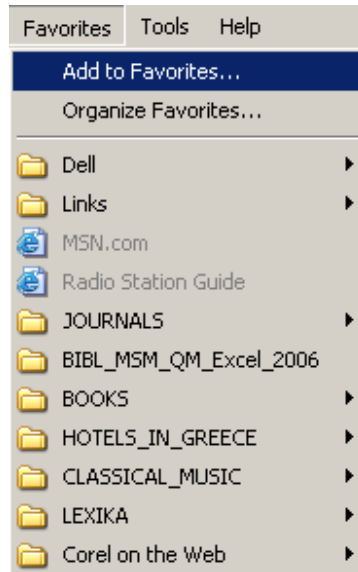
Favorites Tools Help

Add to Favorites...

Organize Favorites...

Dell

Links

MSN.com

Radio Station Guide

JOURNALS

BIBL_MSM_QM_Excel_2006

BOOKS

HOTELS_IN_GREECE

CLASSICAL_MUSIC

LEXIKA

Corel on the Web